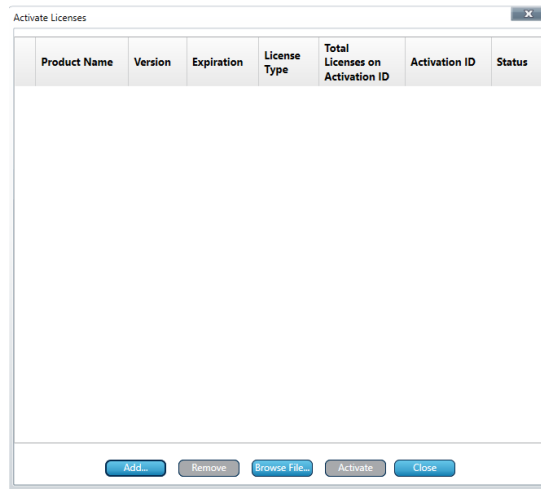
Activate Licenses

x

|  | Product Name | Version | Expiration | License Type | Total Licenses on Activation ID | Activation ID | Status |
|---|---|---|---|---|---|---|---|

Add... Remove Browse File... Activate Close